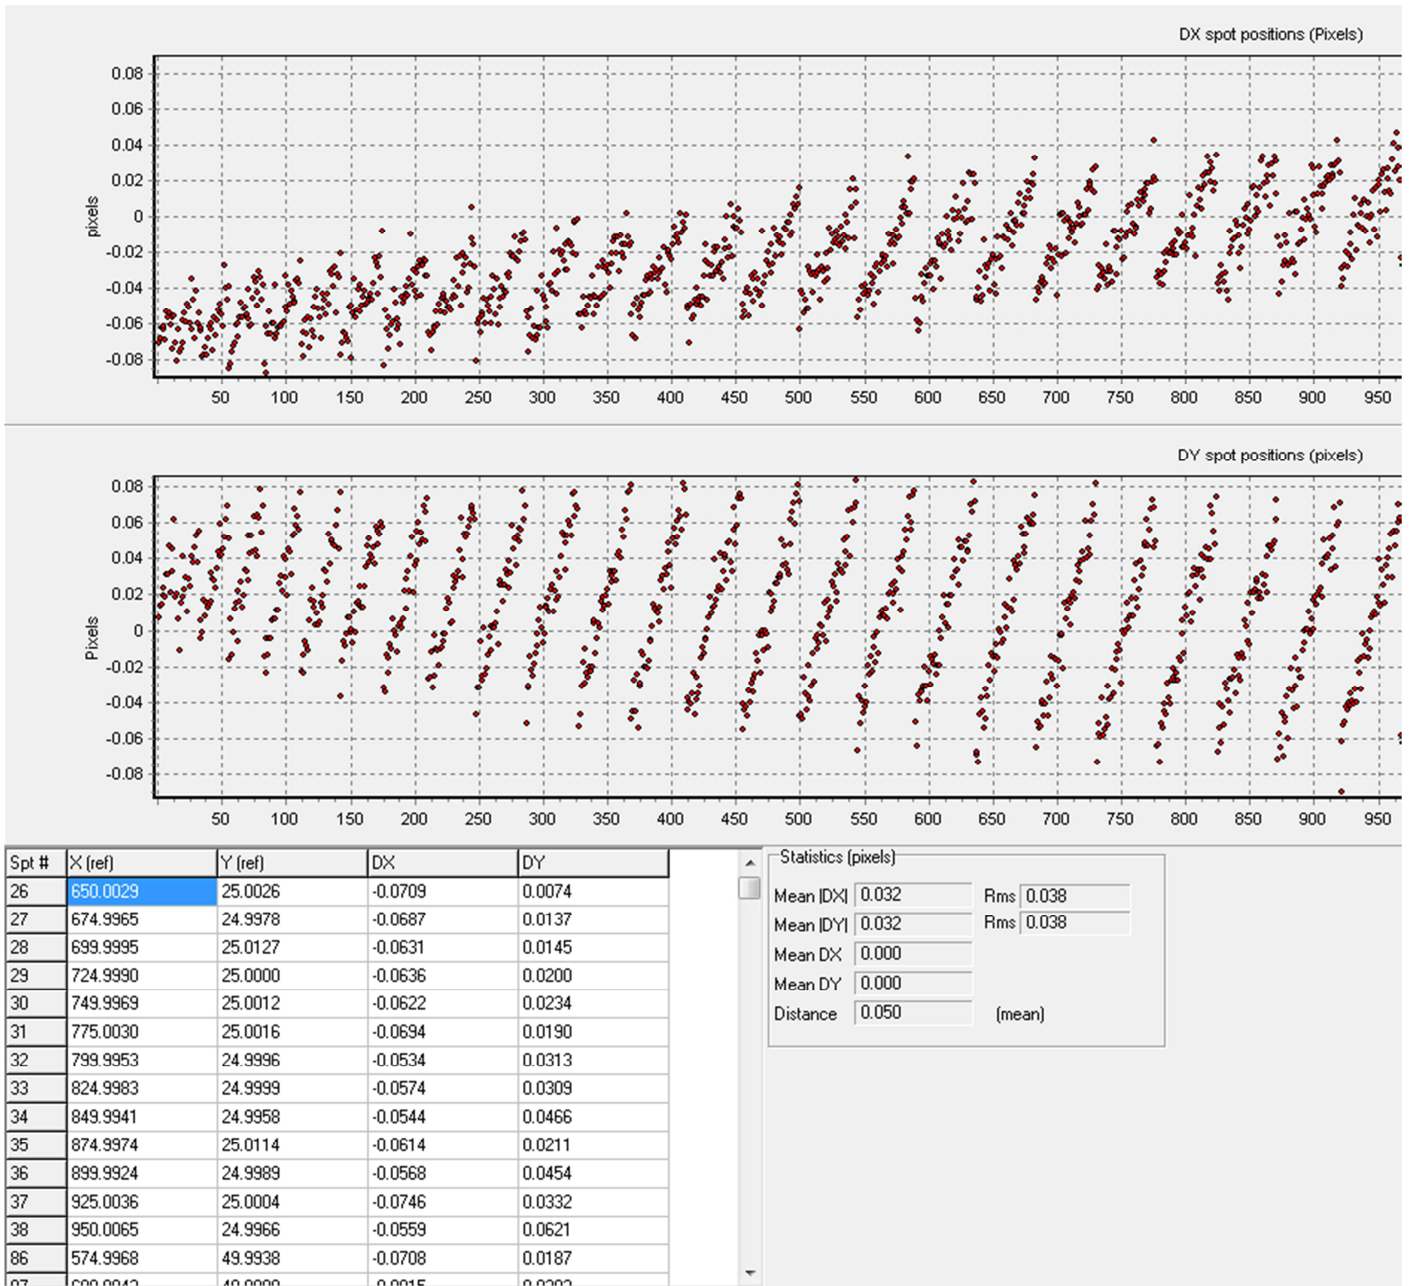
DX spot positions (Pixels)

pixels

0.08
0.06
0.04
0.02
0
-0.02
-0.04
-0.06
-0.08

50 100 150 200 250 300 350 400 450 500 550 600 650 700 750 800 850 900 950

DY spot positions (pixels)

Pixels

0.08
0.06
0.04
0.02
0
-0.02
-0.04
-0.06
-0.08

50 100 150 200 250 300 350 400 450 500 550 600 650 700 750 800 850 900 950

| Spt # | X (ref) | Y (ref) | DX | DY |
|---|---|---|---|---|
| 26 | 650.0029 | 25.0026 | -0.0709 | 0.0074 |
| 27 | 674.9965 | 24.9978 | -0.0687 | 0.0137 |
| 28 | 699.9995 | 25.0127 | -0.0631 | 0.0145 |
| 29 | 724.9990 | 25.0000 | -0.0636 | 0.0200 |
| 30 | 749.9969 | 25.0012 | -0.0622 | 0.0234 |
| 31 | 775.0030 | 25.0016 | -0.0694 | 0.0190 |
| 32 | 799.9953 | 24.9996 | -0.0534 | 0.0313 |
| 33 | 824.9983 | 24.9999 | -0.0574 | 0.0309 |
| 34 | 849.9941 | 24.9958 | -0.0544 | 0.0466 |
| 35 | 874.9974 | 25.0114 | -0.0614 | 0.0211 |
| 36 | 899.9924 | 24.9989 | -0.0568 | 0.0454 |
| 37 | 925.0036 | 25.0004 | -0.0746 | 0.0332 |
| 38 | 950.0065 | 24.9966 | -0.0559 | 0.0621 |
| 86 | 574.9968 | 49.9938 | -0.0708 | 0.0187 |
| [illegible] | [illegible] | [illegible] | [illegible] | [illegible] |

Statistics (pixels)
Mean |DX| 0.032 Rms 0.038
Mean |DY| 0.032 Rms 0.038
Mean DX 0.000
Mean DY 0.000
Distance 0.050 (mean)